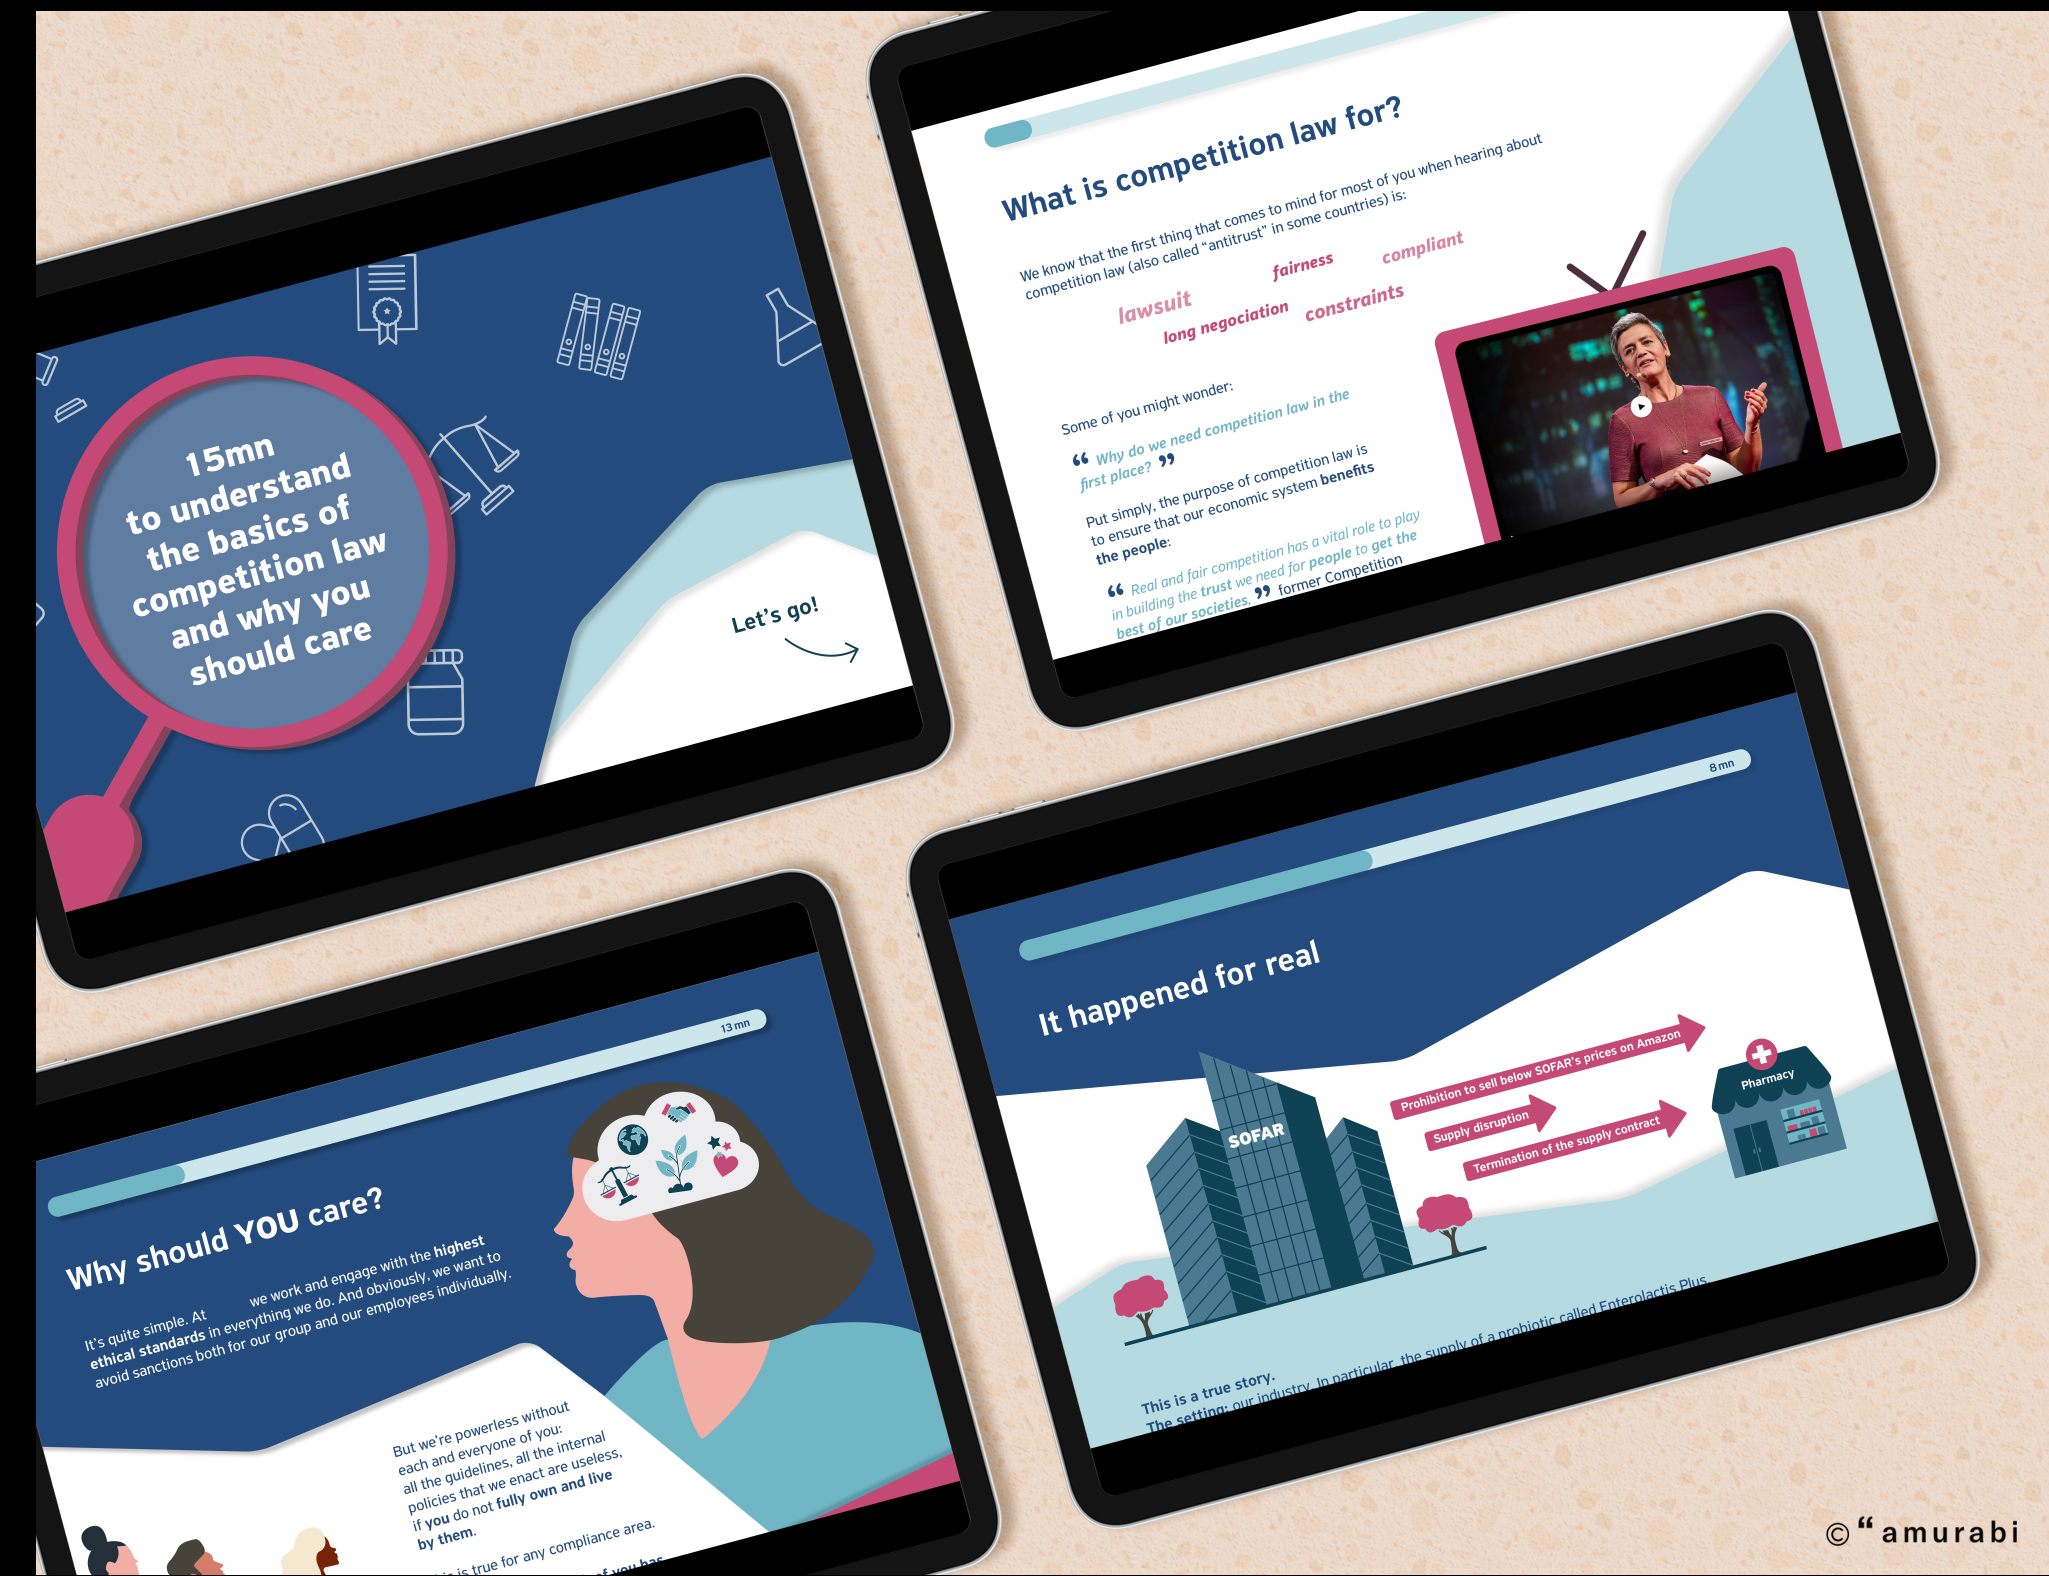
15mn to understand the basics of competition law and why you should care

Let's go!

What is competition law for?

We know that the first thing that comes to mind for most of you when hearing about competition law (also called "antitrust" in some countries) is:

lawsuit
fairness
compliant
long negociation
constraints

Some of you might wonder:

" Why do we need competition law in the first place? "

Put simply, the purpose of competition law is to ensure that our economic system benefits the people:

" Real and fair competition has a vital role to play in building the trust we need for people to get the best of our societies. " former Competition

8 mn

It happened for real

SOFAR

Prohibition to sell below SOFAR's prices on Amazon
Supply disruption
Termination of the supply contract

Pharmacy

This is a true story.
The setting: our industry. In particular, the supply of a probiotic called Enterolactis Plus.

13 mn

Why should YOU care?

It's quite simple. At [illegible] we work and engage with the highest ethical standards in everything we do. And obviously, we want to avoid sanctions both for our group and our employees individually.

But we're powerless without each and everyone of you: all the guidelines, all the internal policies that we enact are useless, if you do not fully own and live by them.

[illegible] is true for any compliance area.
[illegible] of you has

© "amurabi